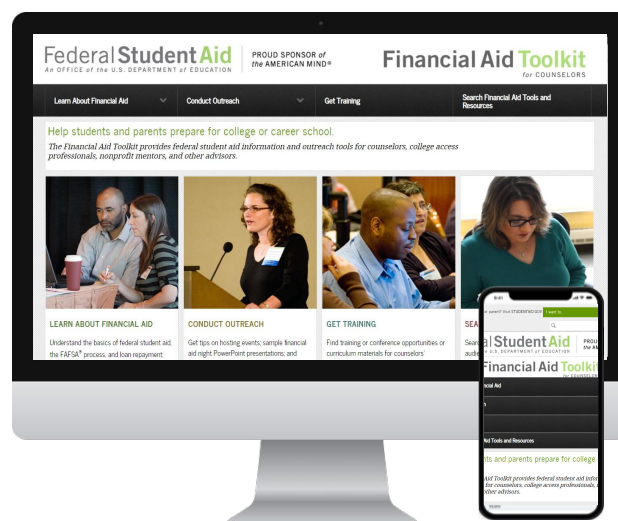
Federal Student Aid
An OFFICE of the U.S. DEPARTMENT of EDUCATION

PROUD SPONSOR of the AMERICAN MIND®

Financial Aid Toolkit
for COUNSELORS

Learn About Financial Aid
Conduct Outreach
Get Training
Search Financial Aid Tools and Resources

Help students and parents prepare for college or career school.

The Financial Aid Toolkit provides federal student aid information and outreach tools for counselors, college access professionals, nonprofit mentors, and other advisors.

LEARN ABOUT FINANCIAL AID

Understand the basics of federal student aid, the FAFSA® process, and loan repayment.

CONDUCT OUTREACH

Get tips on hosting events; sample financial aid night PowerPoint presentations; and

GET TRAINING

Find training or conference opportunities or curriculum materials for counselors'

SEA

Searc audi

9:41

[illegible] parent? Visit STUDENTAID.GOV

I want to...

Student Aid
U.S. DEPARTMENT of EDUCATION

PROU the A

Financial Aid Toolkit
for COUNSELO

inancial Aid

Aid Tools and Resources

nts and parents prepare for college

Aid Toolkit provides federal student aid infor for counselors, college access professionals, other advisors.